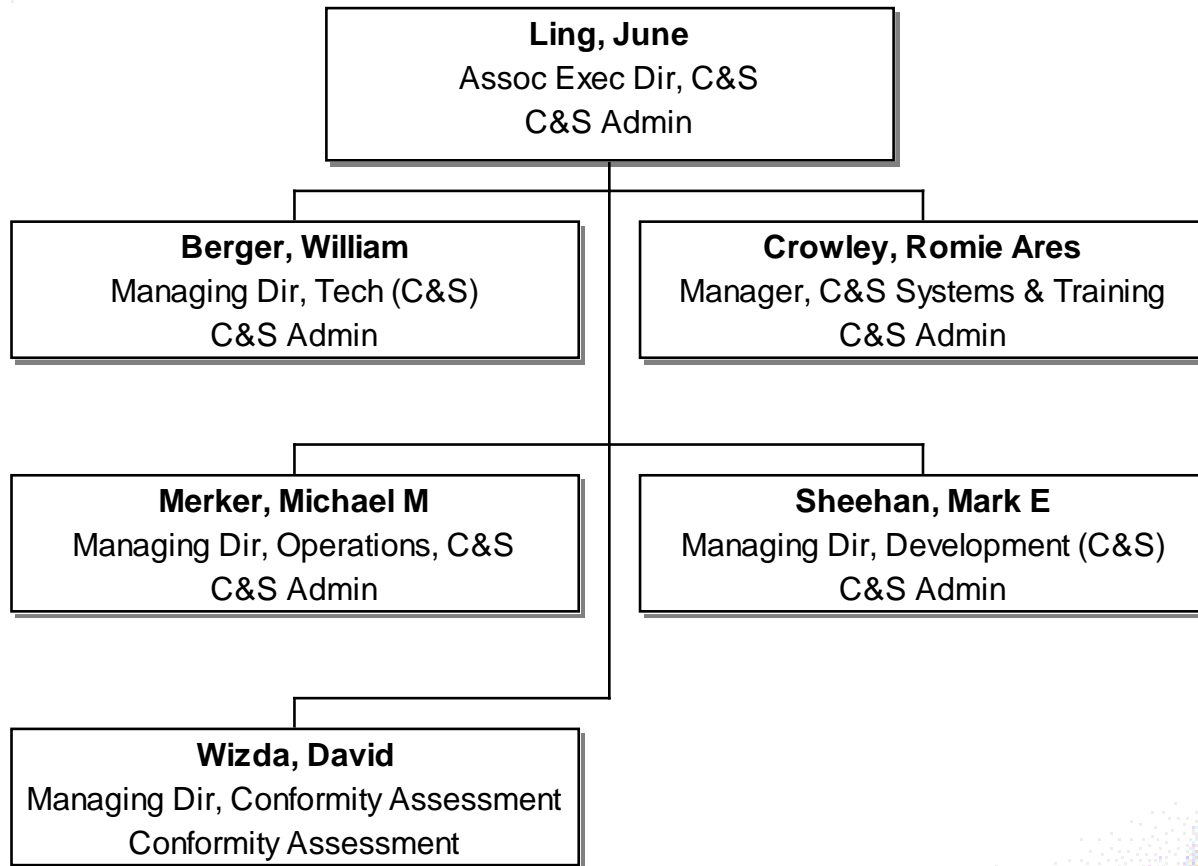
**Ling, June**
Assoc Exec Dir, C&S
C&S Admin

**Berger, William**
Managing Dir, Tech (C&S)
C&S Admin

**Crowley, Romie Ares**
Manager, C&S Systems & Training
C&S Admin

**Merker, Michael M**
Managing Dir, Operations, C&S
C&S Admin

**Sheehan, Mark E**
Managing Dir, Development (C&S)
C&S Admin

**Wizda, David**
Managing Dir, Conformity Assessment
Conformity Assessment